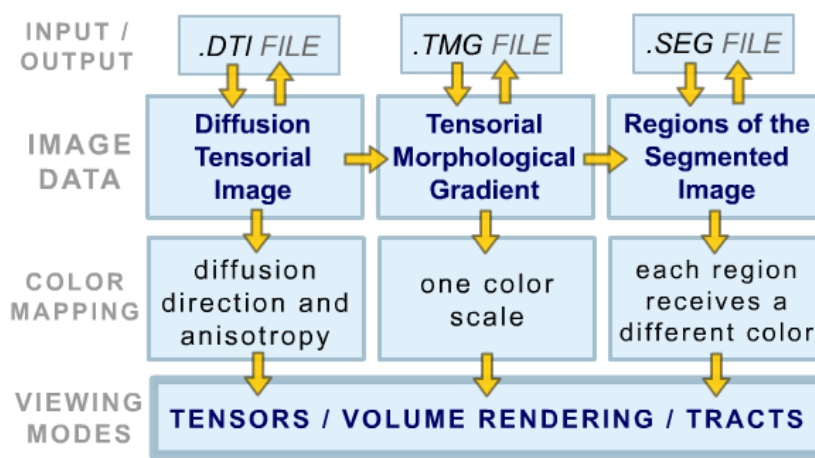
INPUT / OUTPUT

.DTI FILE

.TMG FILE

.SEG FILE

IMAGE DATA

Diffusion Tensorial Image

Tensorial Morphological Gradient

Regions of the Segmented Image

COLOR MAPPING

diffusion direction and anisotropy

one color scale

each region receives a different color

VIEWING MODES

TENSORS / VOLUME RENDERING / TRACTS